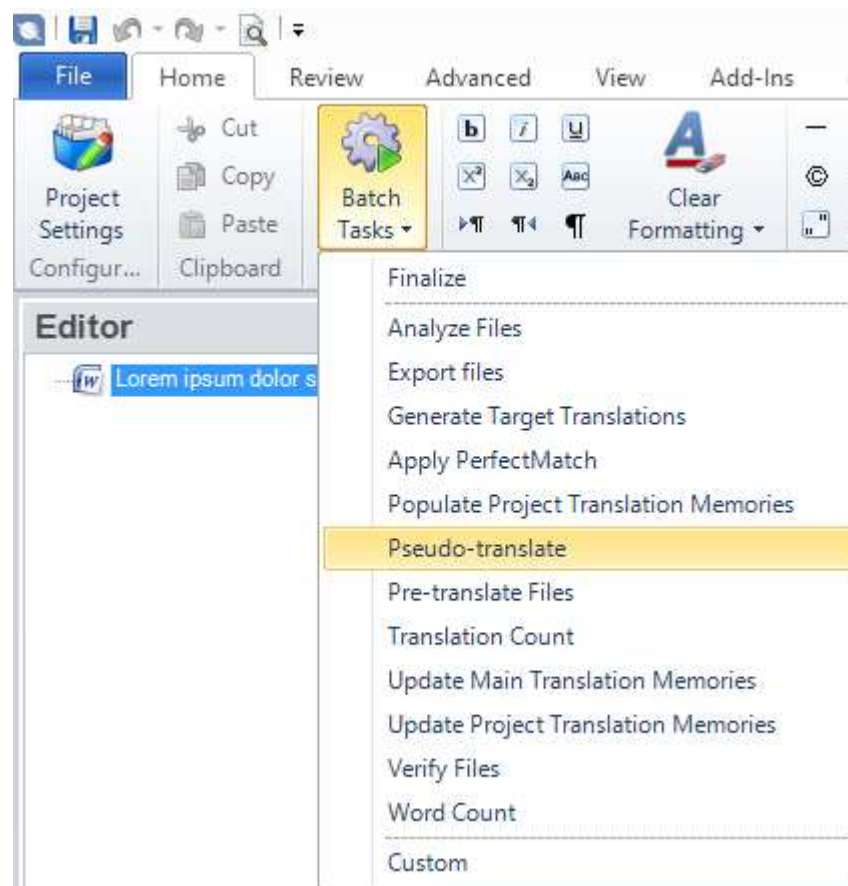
File
Home
Review
Advanced
View
Add-Ins

Project Settings
Cut
Copy
Paste
Batch Tasks
Clear Formatting
Configur...
Clipboard

Editor
Lorem ipsum dolor s

Finalize
Analyze Files
Export files
Generate Target Translations
Apply PerfectMatch
Populate Project Translation Memories
Pseudo-translate
Pre-translate Files
Translation Count
Update Main Translation Memories
Update Project Translation Memories
Verify Files
Word Count
Custom